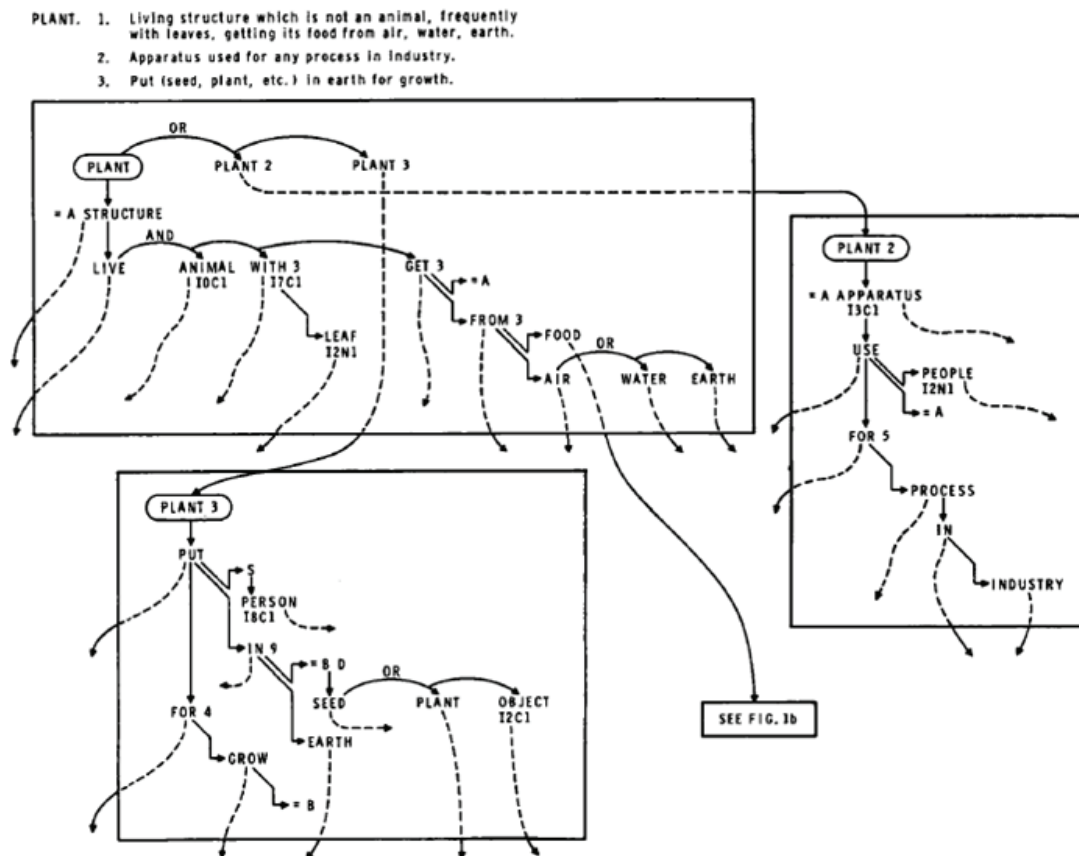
PLANT. 1. Living structure which is not an animal, frequently with leaves, getting its food from air, water, earth.

2. Apparatus used for any process in industry.

3. Put (seed, plant, etc.) in earth for growth.

OR

PLANT

PLANT 2

PLANT 3

= A STRUCTURE

AND

LIVE

ANIMAL I0C1

WITH 3 I7C1

LEAF I2N1

GET 3

= A

FROM 3

FOOD

OR

AIR

WATER

EARTH

PLANT 2

= A APPARATUS I3C1

USE

PEOPLE I2N1

= A

FOR 5

PROCESS

IN

INDUSTRY

PLANT 3

PUT

S

PERSON I8C1

IN 9

= B D

OR

SEED

PLANT

OBJECT I2C1

EARTH

FOR 4

GROW

= B

SEE FIG. 1b